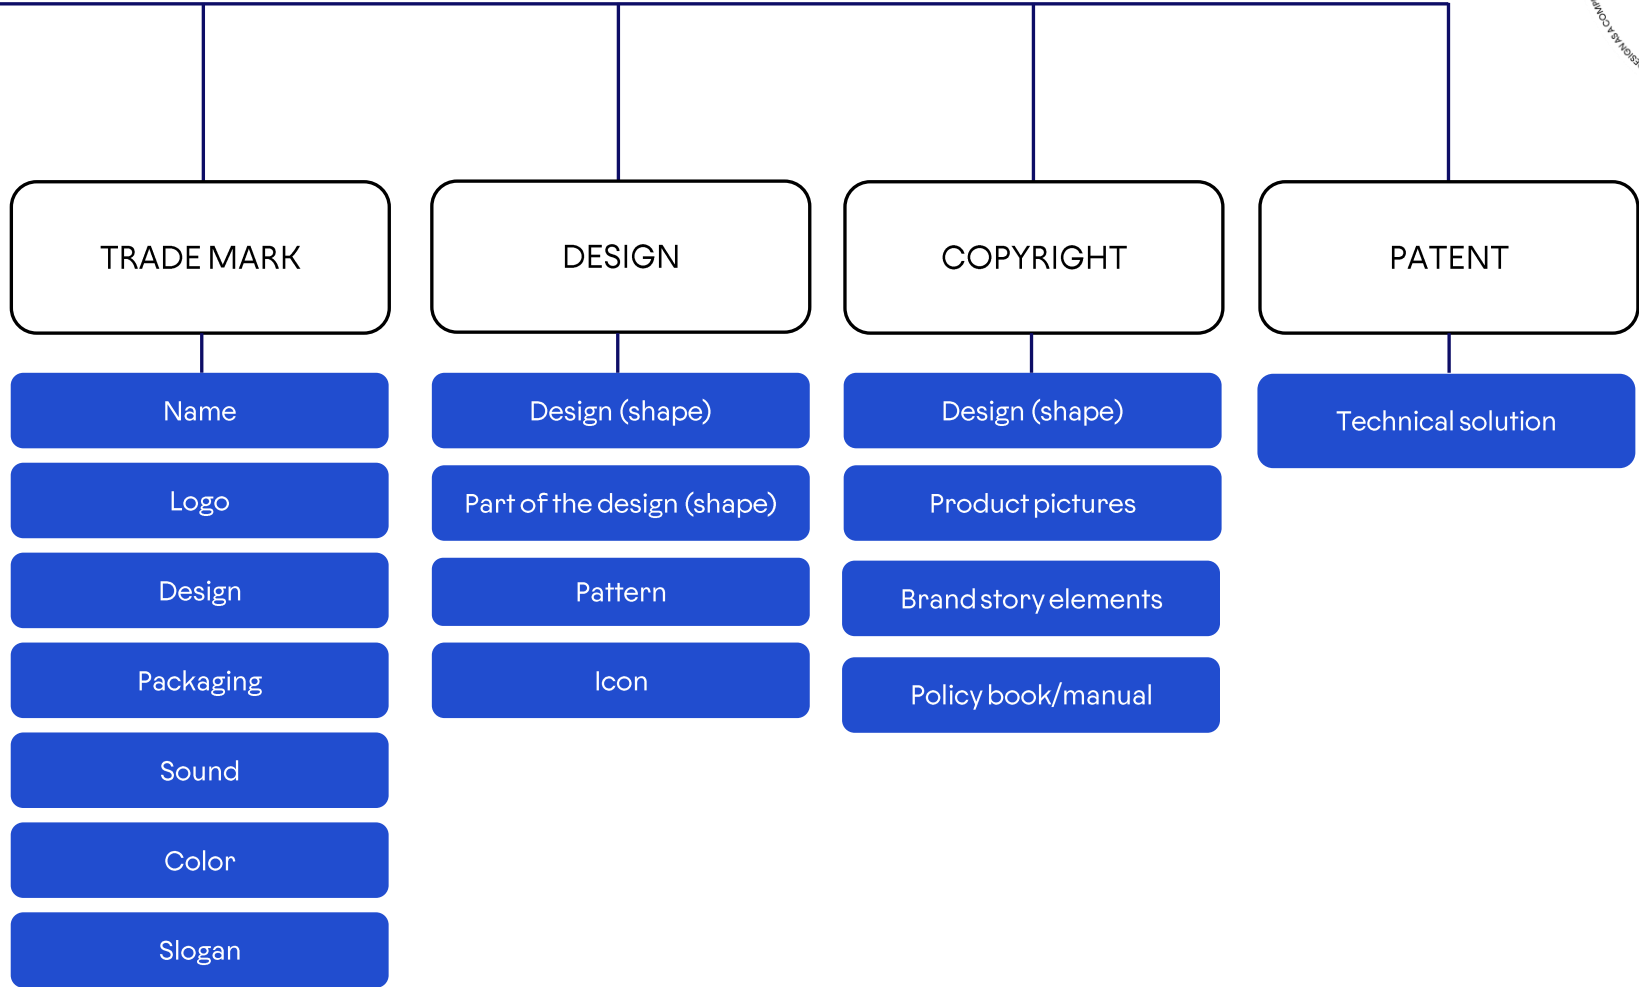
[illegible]

TRADE MARK

Name

Logo

Design

Packaging

Sound

Color

Slogan

DESIGN

Design (shape)

Part of the design (shape)

Pattern

Icon

COPYRIGHT

Design (shape)

Product pictures

Brand story elements

Policy book/manual

PATENT

Technical solution